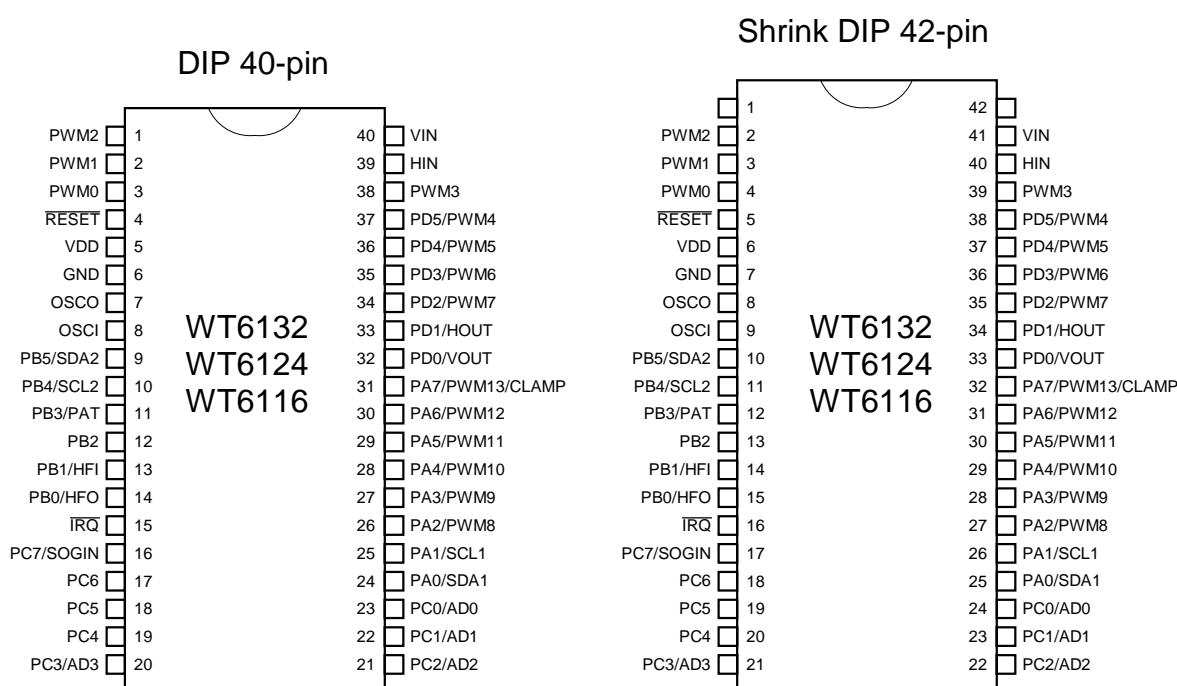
DIP 40-pin

PWM2 1
PWM1 2
PWM0 3
$\overline{RESET}$ 4
VDD 5
GND 6
OSCO 7
OSCI 8
PB5/SDA2 9
PB4/SCL2 10
PB3/PAT 11
PB2 12
PB1/HFI 13
PB0/HFO 14
$\overline{IRQ}$ 15
PC7/SOGIN 16
PC6 17
PC5 18
PC4 19
PC3/AD3 20

WT6132
WT6124
WT6116

40 VIN
39 HIN
38 PWM3
37 PD5/PWM4
36 PD4/PWM5
35 PD3/PWM6
34 PD2/PWM7
33 PD1/HOUT
32 PD0/VOUT
31 PA7/PWM13/CLAMP
30 PA6/PWM12
29 PA5/PWM11
28 PA4/PWM10
27 PA3/PWM9
26 PA2/PWM8
25 PA1/SCL1
24 PA0/SDA1
23 PC0/AD0
22 PC1/AD1
21 PC2/AD2

Shrink DIP 42-pin

1
PWM2 2
PWM1 3
PWM0 4
$\overline{RESET}$ 5
VDD 6
GND 7
OSCO 8
OSCI 9
PB5/SDA2 10
PB4/SCL2 11
PB3/PAT 12
PB2 13
PB1/HFI 14
PB0/HFO 15
$\overline{IRQ}$ 16
PC7/SOGIN 17
PC6 18
PC5 19
PC4 20
PC3/AD3 21

WT6132
WT6124
WT6116

42
41 VIN
40 HIN
39 PWM3
38 PD5/PWM4
37 PD4/PWM5
36 PD3/PWM6
35 PD2/PWM7
34 PD1/HOUT
33 PD0/VOUT
32 PA7/PWM13/CLAMP
31 PA6/PWM12
30 PA5/PWM11
29 PA4/PWM10
28 PA3/PWM9
27 PA2/PWM8
26 PA1/SCL1
25 PA0/SDA1
24 PC0/AD0
23 PC1/AD1
22 PC2/AD2